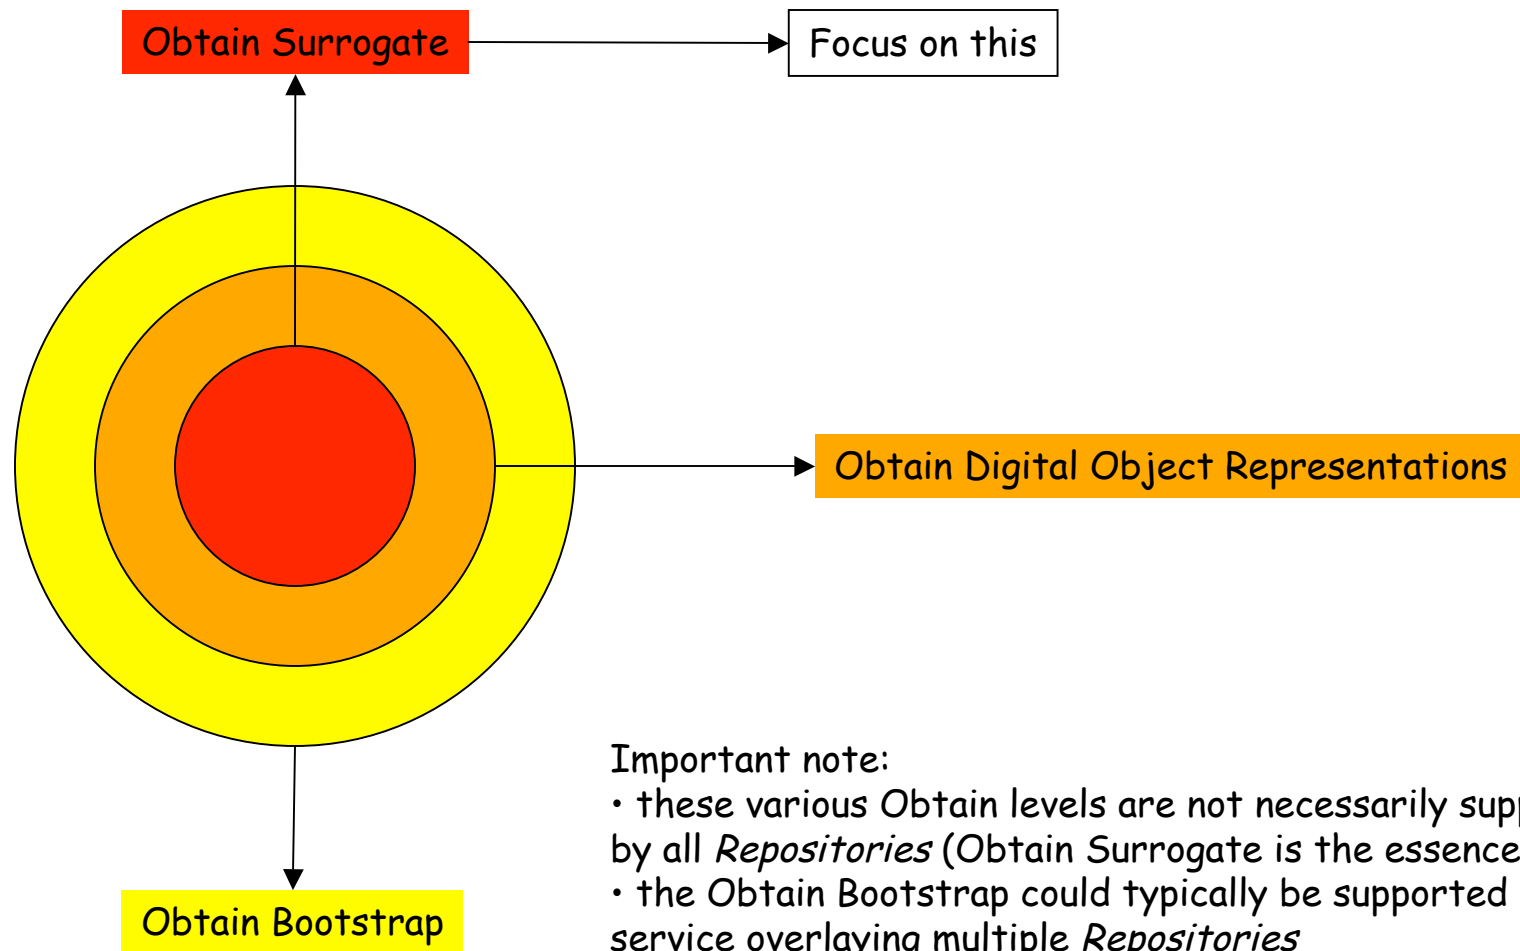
Obtain Surrogate

Focus on this

Obtain Digital Object Representations

Obtain Bootstrap

Important note:
• these various Obtain levels are not necessarily sup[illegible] by all *Repositories* (Obtain Surrogate is the essence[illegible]
• the Obtain Bootstrap could typically be supported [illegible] service overlaying multiple *Repositories*